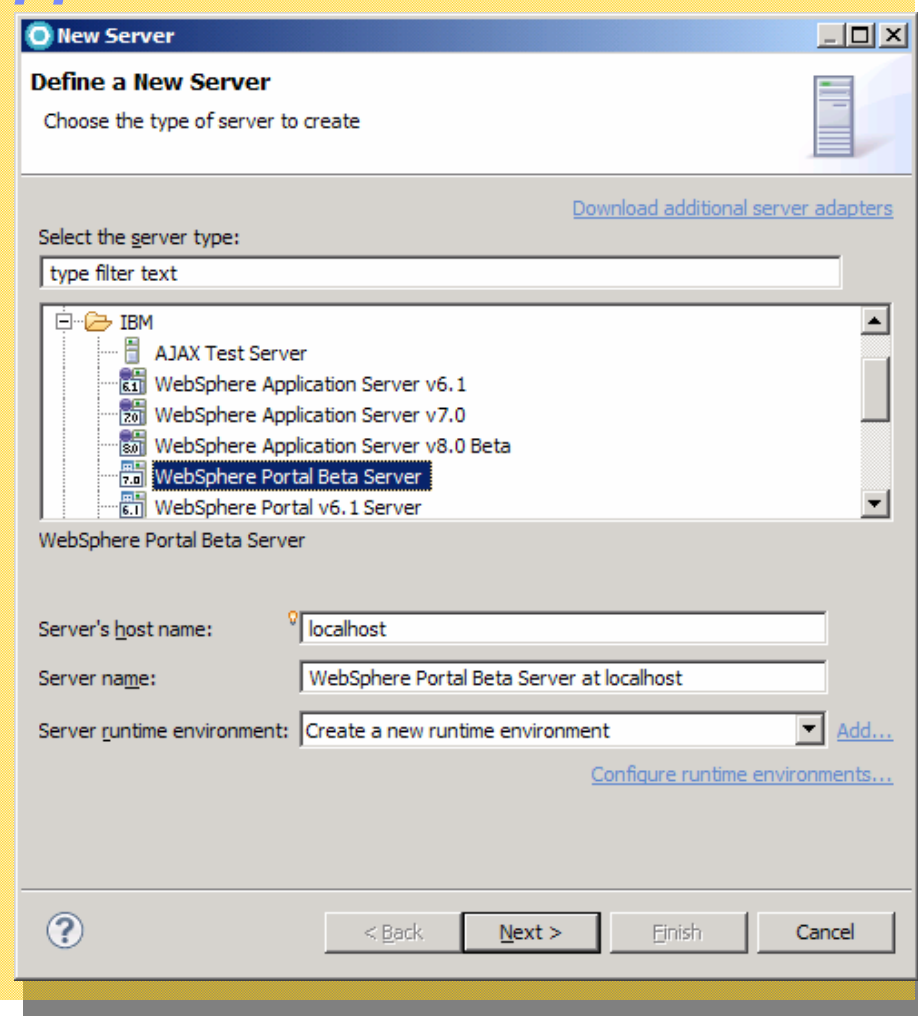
New Server

Define a New Server

Choose the type of server to create

Download additional server adapters

Select the server type:

type filter text

IBM
AJAX Test Server
6.1 WebSphere Application Server v6.1
7.0 WebSphere Application Server v7.0
8.0 WebSphere Application Server v8.0 Beta
7.0 WebSphere Portal Beta Server
6.1 WebSphere Portal v6.1 Server

WebSphere Portal Beta Server

Server's host name: localhost

Server name: WebSphere Portal Beta Server at localhost

Server runtime environment: Create a new runtime environment Add...

Configure runtime environments...

?

< Back Next > Finish Cancel